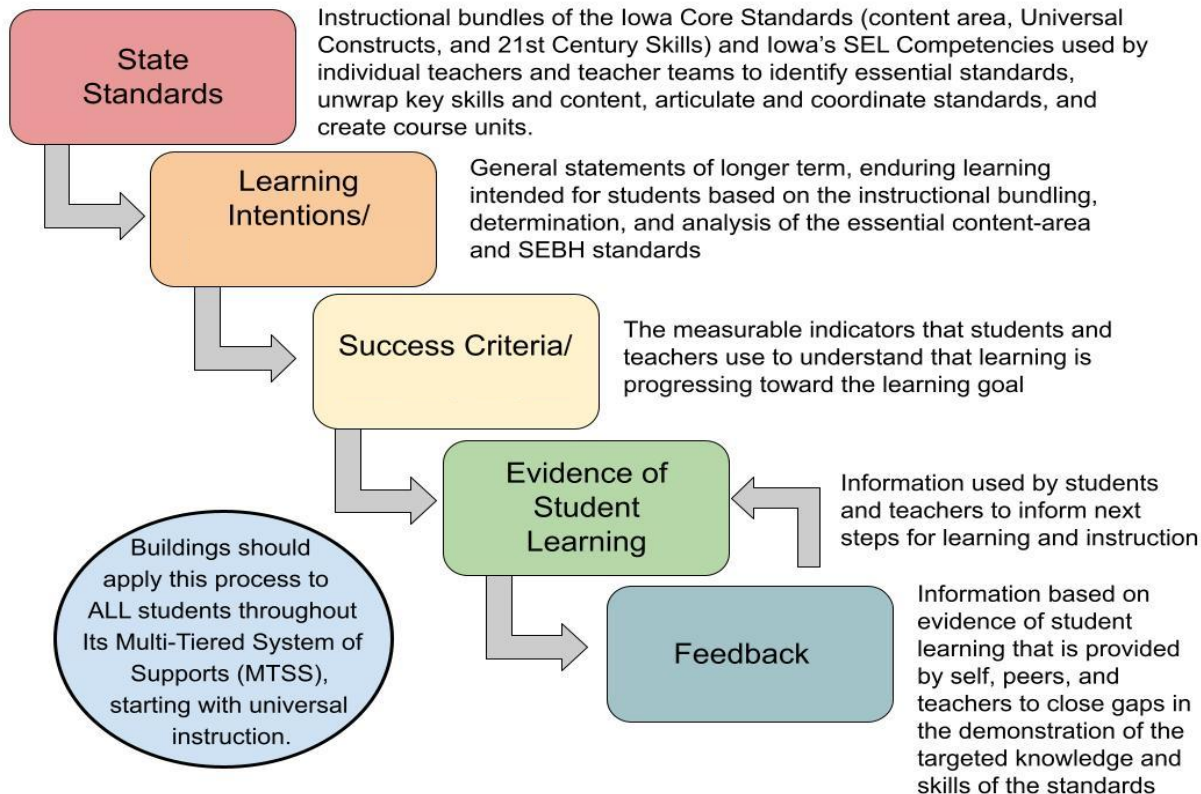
State Standards

Instructional bundles of the Iowa Core Standards (content area, Universal Constructs, and 21st Century Skills) and Iowa's SEL Competencies used by individual teachers and teacher teams to identify essential standards, unwrap key skills and content, articulate and coordinate standards, and create course units.

Learning Intentions/

General statements of longer term, enduring learning intended for students based on the instructional bundling, determination, and analysis of the essential content-area and SEBH standards

Success Criteria/

The measurable indicators that students and teachers use to understand that learning is progressing toward the learning goal

Evidence of Student Learning

Information used by students and teachers to inform next steps for learning and instruction

Buildings should apply this process to ALL students throughout Its Multi-Tiered System of Supports (MTSS), starting with universal instruction.

Feedback

Information based on evidence of student learning that is provided by self, peers, and teachers to close gaps in the demonstration of the targeted knowledge and skills of the standards